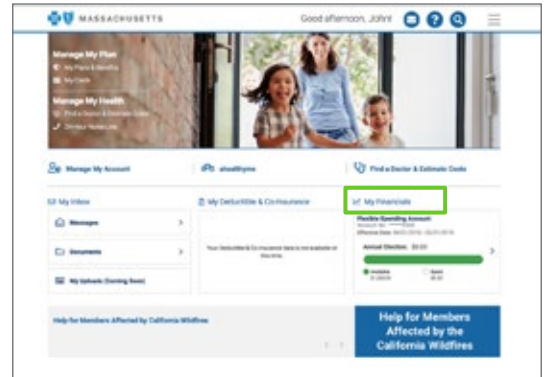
MASSACHUSETTS

Good afternoon, John!

Manage My Plan
My Plans & Benefits
My Cards

Manage My Health
Find a Doctor & Estimate Costs
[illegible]

Manage My Account

ahealthyme

Find a Doctor & Estimate Costs

My Inbox

Messages

Documents

My Uploads (Coming Soon)

My Deductible & Co-Insurance

Your Deductible & Co-Insurance data is not available at this time.

My Financials

Flexible Spending Account
Account No: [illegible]
Effective Date: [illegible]

Annual Election: $0.00

Available
Spent

Help for Members Affected by California Wildfires

Help for Members Affected by the California Wildfires